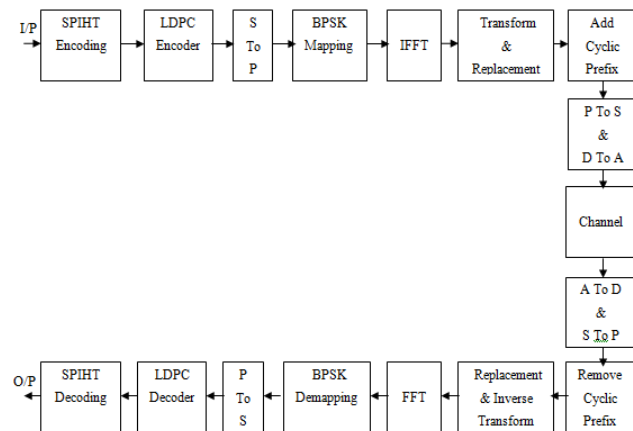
I/P

SPIHT Encoding

LDPC Encoder

S To P

BPSK Mapping

IFFT

Transform & Replacement

Add Cyclic Prefix

P To S & D To A

Channel

A To D & S To P

Remove Cyclic Prefix

Replacement & Inverse Transform

FFT

BPSK Demapping

P To S

LDPC Decoder

SPIHT Decoding

O/P